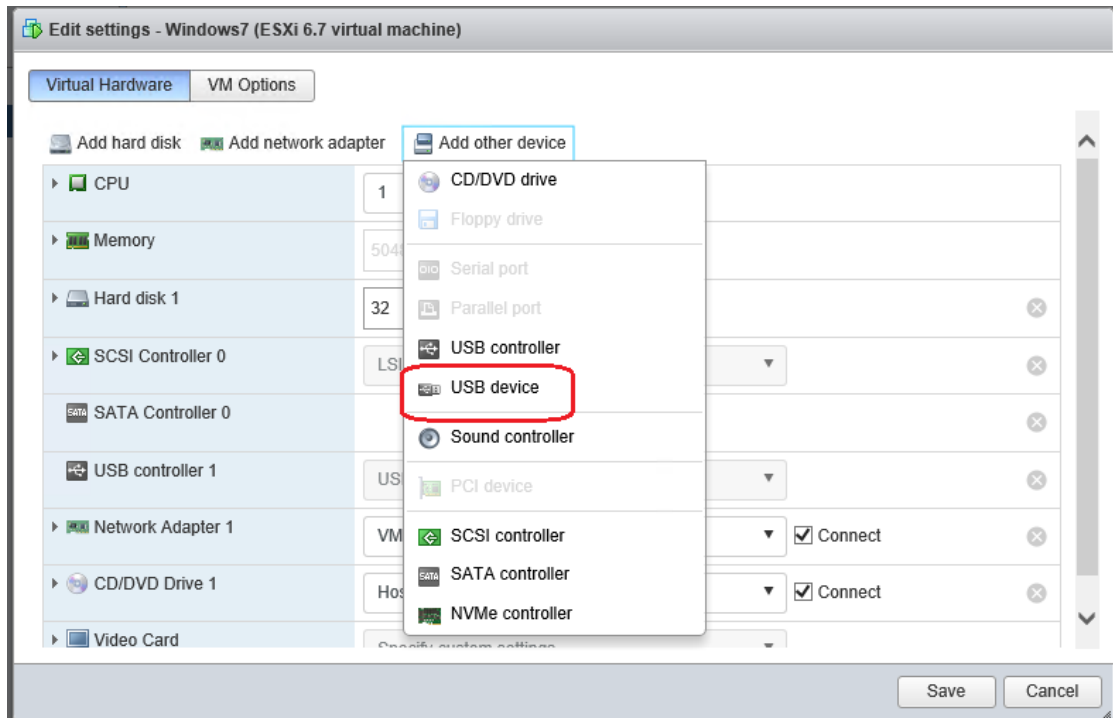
Edit settings - Windows7 (ESXi 6.7 virtual machine)

Virtual Hardware | VM Options

Add hard disk | Add network adapter | Add other device

CPU | 1
Memory | 504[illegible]
Hard disk 1 | 32
SCSI Controller 0 | LSI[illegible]
SATA Controller 0
USB controller 1 | US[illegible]
Network Adapter 1 | VM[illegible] | Connect
CD/DVD Drive 1 | Hos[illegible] | Connect
Video Card | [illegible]

CD/DVD drive
Floppy drive
Serial port
Parallel port
USB controller
USB device
Sound controller
PCI device
SCSI controller
SATA controller
NVMe controller

Save | Cancel